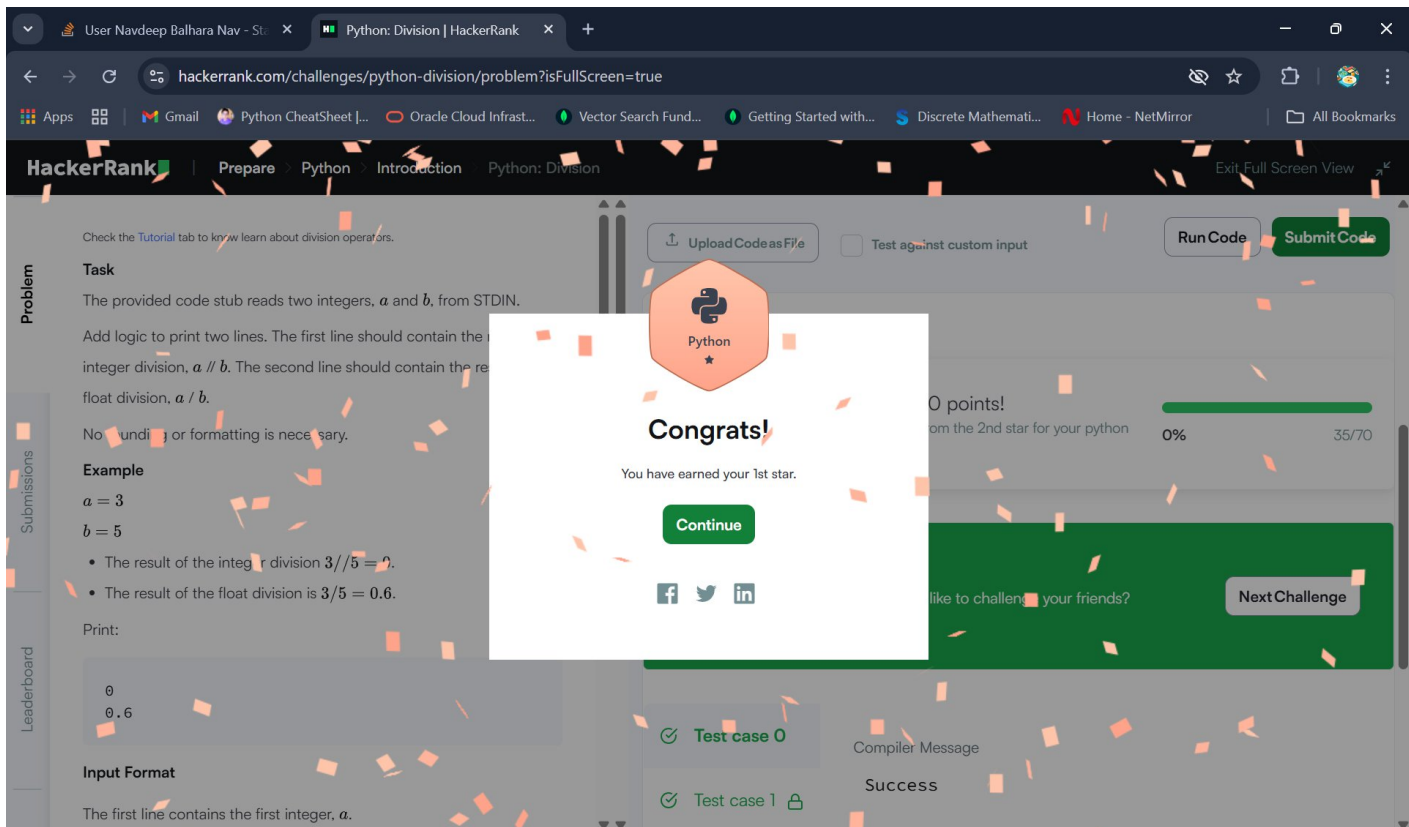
User Navdeep Balhara Nav - St
Python: Division | HackerRank
hackerrank.com/challenges/python-division/problem?isFullScreen=true
Apps | Gmail | Python CheatSheet |... | Oracle Cloud Infrast... | Vector Search Fund... | Getting Started with... | Discrete Mathemati... | Home - NetMirror | All Bookmarks

HackerRank | Prepare > Python > Introduction > Python: Division | Exit Full Screen View

Problem | Submissions | Leaderboard

Check the Tutorial tab to know learn about division operators.

Task

The provided code stub reads two integers, $a$ and $b$, from STDIN.

Add logic to print two lines. The first line should contain the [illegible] integer division, $a$ // $b$. The second line should contain the re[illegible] float division, $a$ / $b$.

No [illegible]unding or formatting is nece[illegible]sary.

Example

$a = 3$

$b = 5$

- The result of the integ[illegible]r division $3//5 = 0$.
- The result of the float division is $3/5 = 0.6$.

Print:

0
0.6

Input Format

The first line contains the first integer, $a$.

Upload Code as File | Test against custom input | Run Code | Submit Code

Python ★

Congrats!

You have earned your 1st star.

Continue

0 points!
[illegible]om the 2nd star for your python
0% 35/70

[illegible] like to challen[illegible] your friends? | Next Challenge

Test case 0
Test case 1
Compiler Message
Success